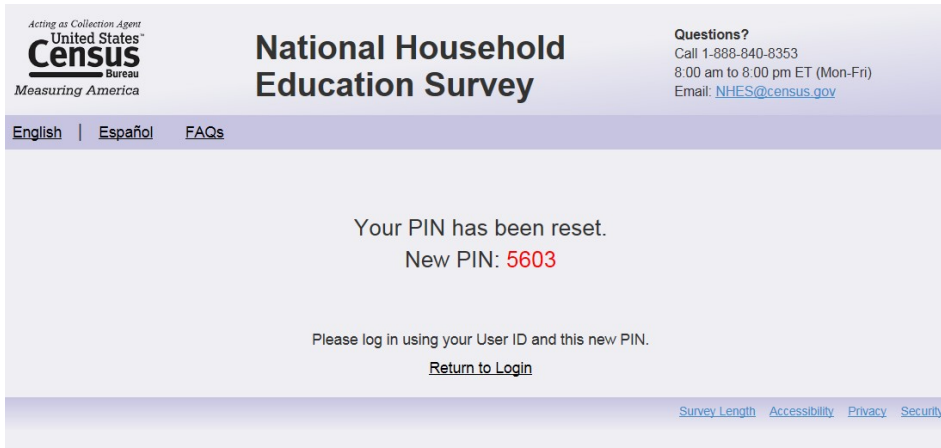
Acting as Collection Agent
United States™
Census
Bureau
Measuring America

National Household Education Survey

Questions?
Call 1-888-840-8353
8:00 am to 8:00 pm ET (Mon-Fri)
Email: NHES@census.gov

English | Español FAQs

Your PIN has been reset.
New PIN: 5603

Please log in using your User ID and this new PIN.
Return to Login

Survey Length Accessibility Privacy Security